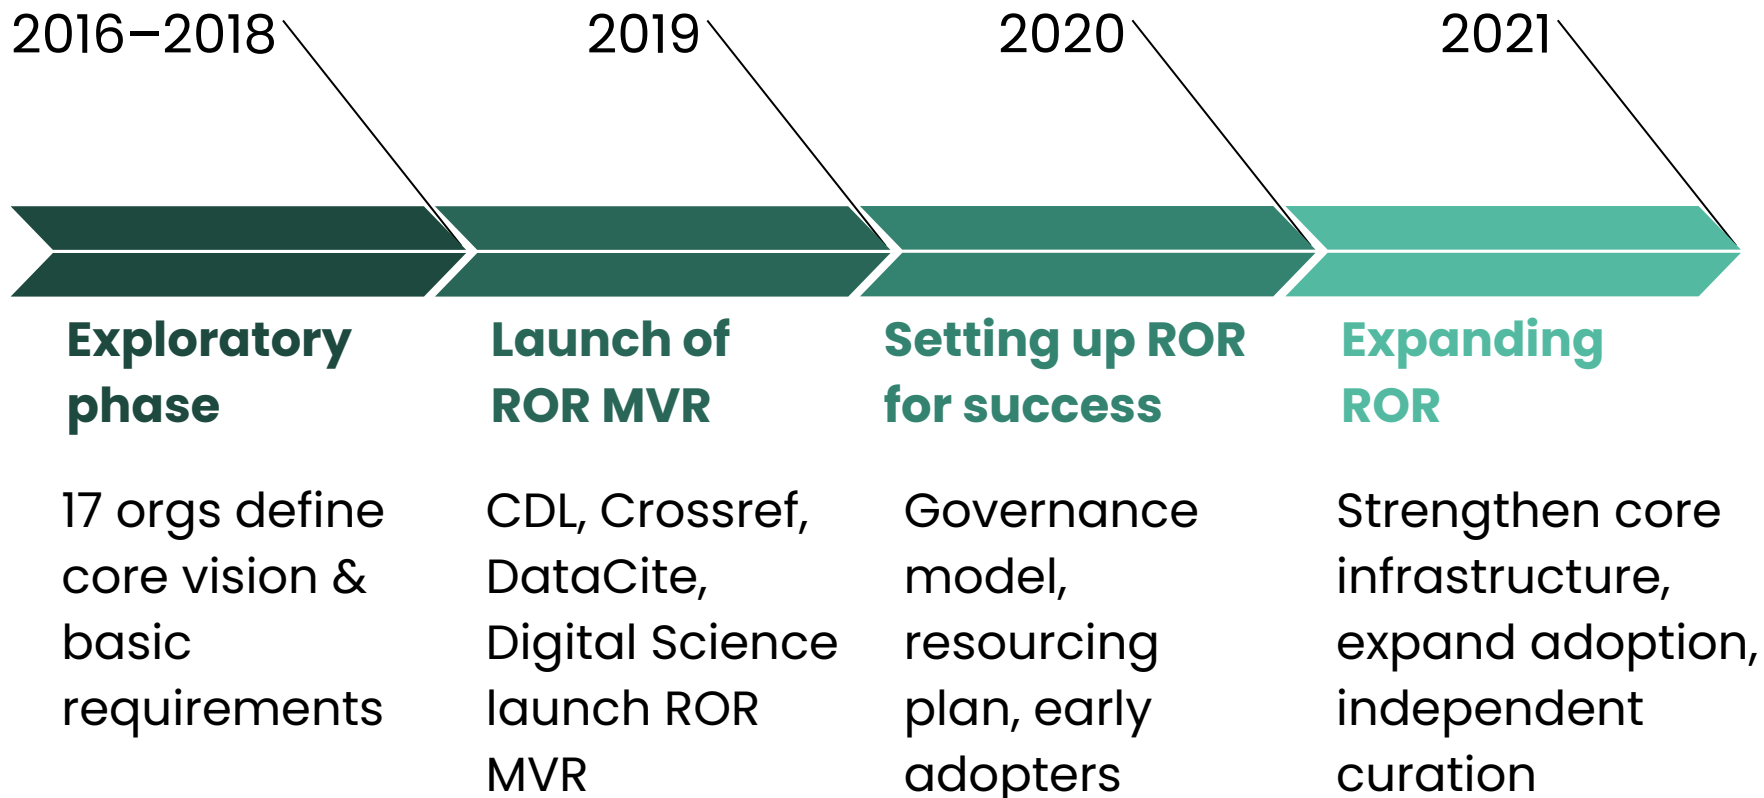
2016–2018

2019

2020

2021

Exploratory phase

17 orgs define core vision & basic requirements

Launch of ROR MVR

CDL, Crossref, DataCite, Digital Science launch ROR MVR

Setting up ROR for success

Governance model, resourcing plan, early adopters

Expanding ROR

Strengthen core infrastructure, expand adoption, independent curation